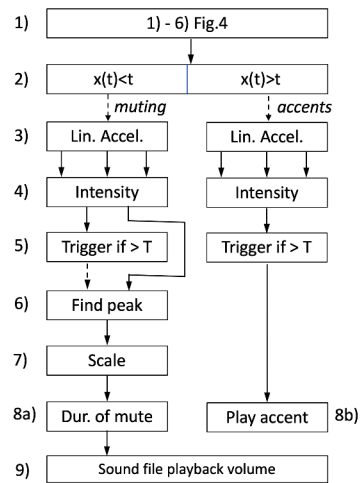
1) 1) - 6) Fig.4

2) x(t)<t x(t)>t

muting accents

3) Lin. Accel. Lin. Accel.

4) Intensity Intensity

5) Trigger if > T Trigger if > T

6) Find peak

7) Scale

8a) Dur. of mute Play accent 8b)

9) Sound file playback volume